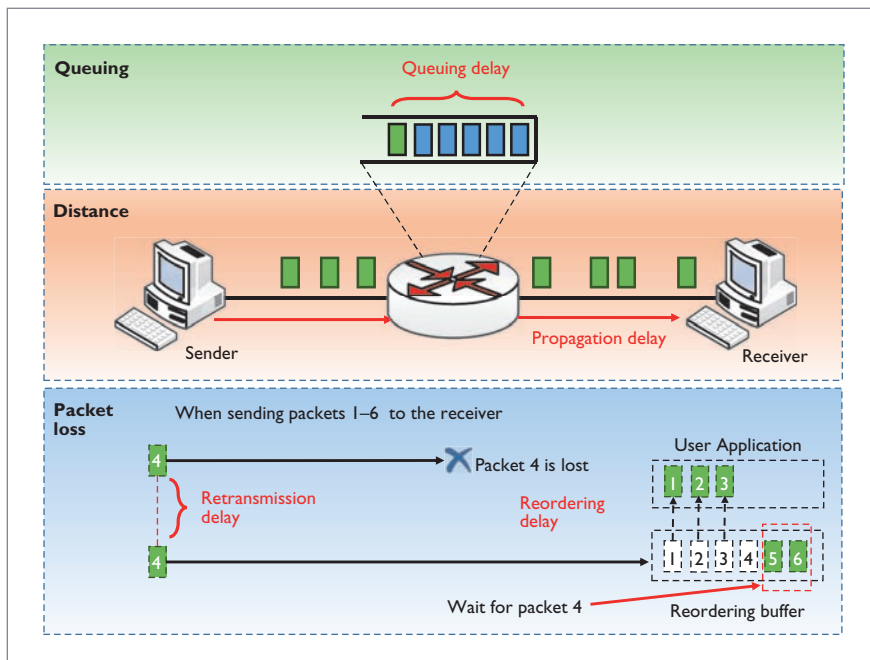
Queuing

Queuing delay

Distance

Sender

Propagation delay

Receiver

Packet loss

When sending packets 1–6 to the receiver

4

Packet 4 is lost

User Application

1 2 3

Retransmission delay

Reordering delay

4

1 2 3 4 5 6

Wait for packet 4

Reordering buffer